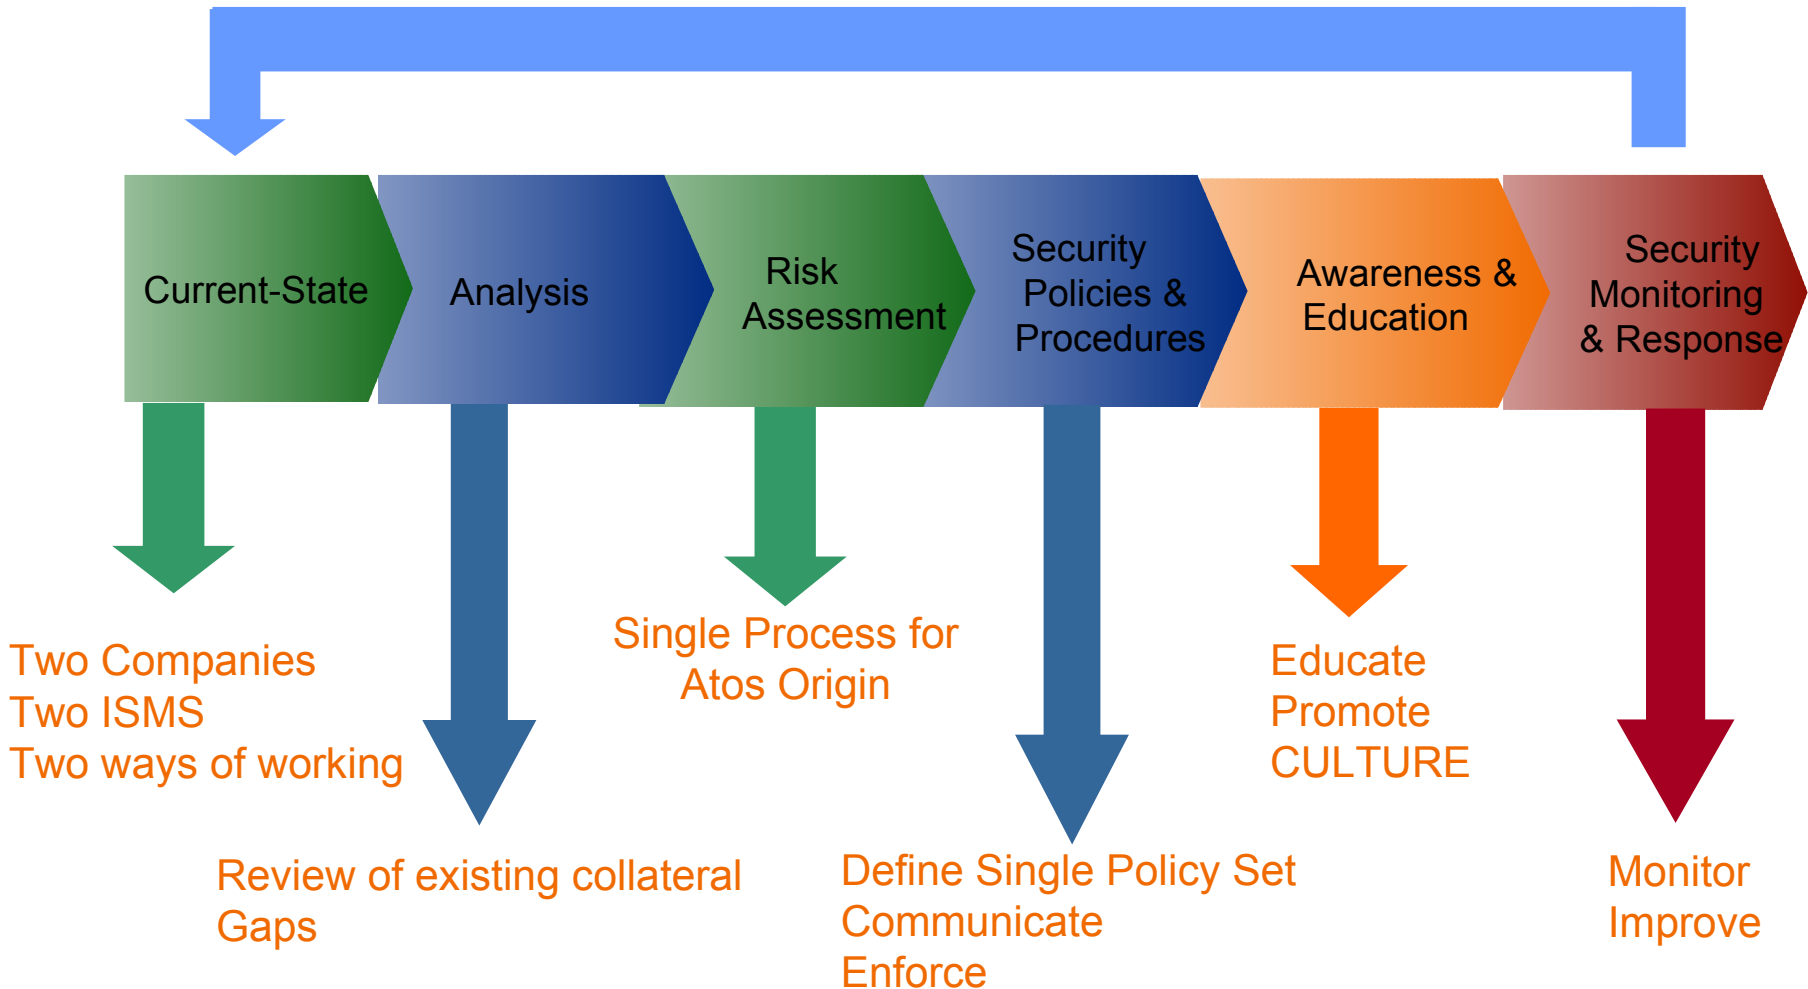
Current-State

Analysis

Risk Assessment

Security Policies & Procedures

Awareness & Education

Security Monitoring & Response

Two Companies
Two ISMS
Two ways of working

Review of existing collateral
Gaps

Single Process for Atos Origin

Define Single Policy Set
Communicate
Enforce

Educate
Promote
CULTURE

Monitor
Improve